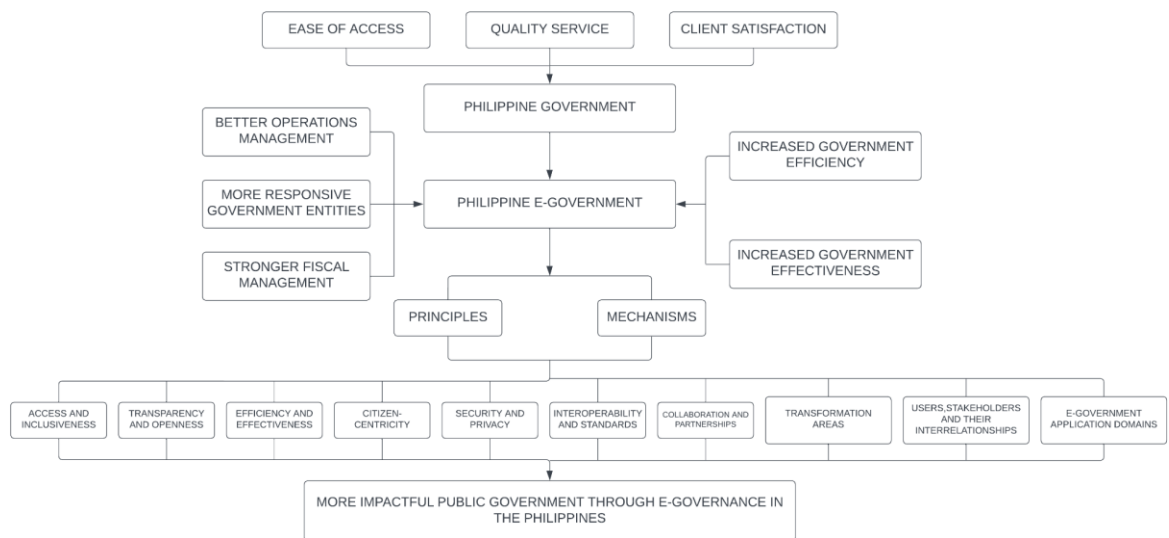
EASE OF ACCESS

QUALITY SERVICE

CLIENT SATISFACTION

PHILIPPINE GOVERNMENT

BETTER OPERATIONS MANAGEMENT

MORE RESPONSIVE GOVERNMENT ENTITIES

STRONGER FISCAL MANAGEMENT

PHILIPPINE E-GOVERNMENT

INCREASED GOVERNMENT EFFICIENCY

INCREASED GOVERNMENT EFFECTIVENESS

PRINCIPLES

MECHANISMS

ACCESS AND INCLUSIVENESS

TRANSPARENCY AND OPENNESS

EFFICIENCY AND EFFECTIVENESS

CITIZEN-CENTRICITY

SECURITY AND PRIVACY

INTEROPERABILITY AND STANDARDS

COLLABORATION AND PARTNERSHIPS

TRANSFORMATION AREAS

USERS,STAKEHOLDERS AND THEIR INTERRELATIONSHIPS

E-GOVERNMENT APPLICATION DOMAINS

MORE IMPACTFUL PUBLIC GOVERNMENT THROUGH E-GOVERNANCE IN THE PHILIPPINES